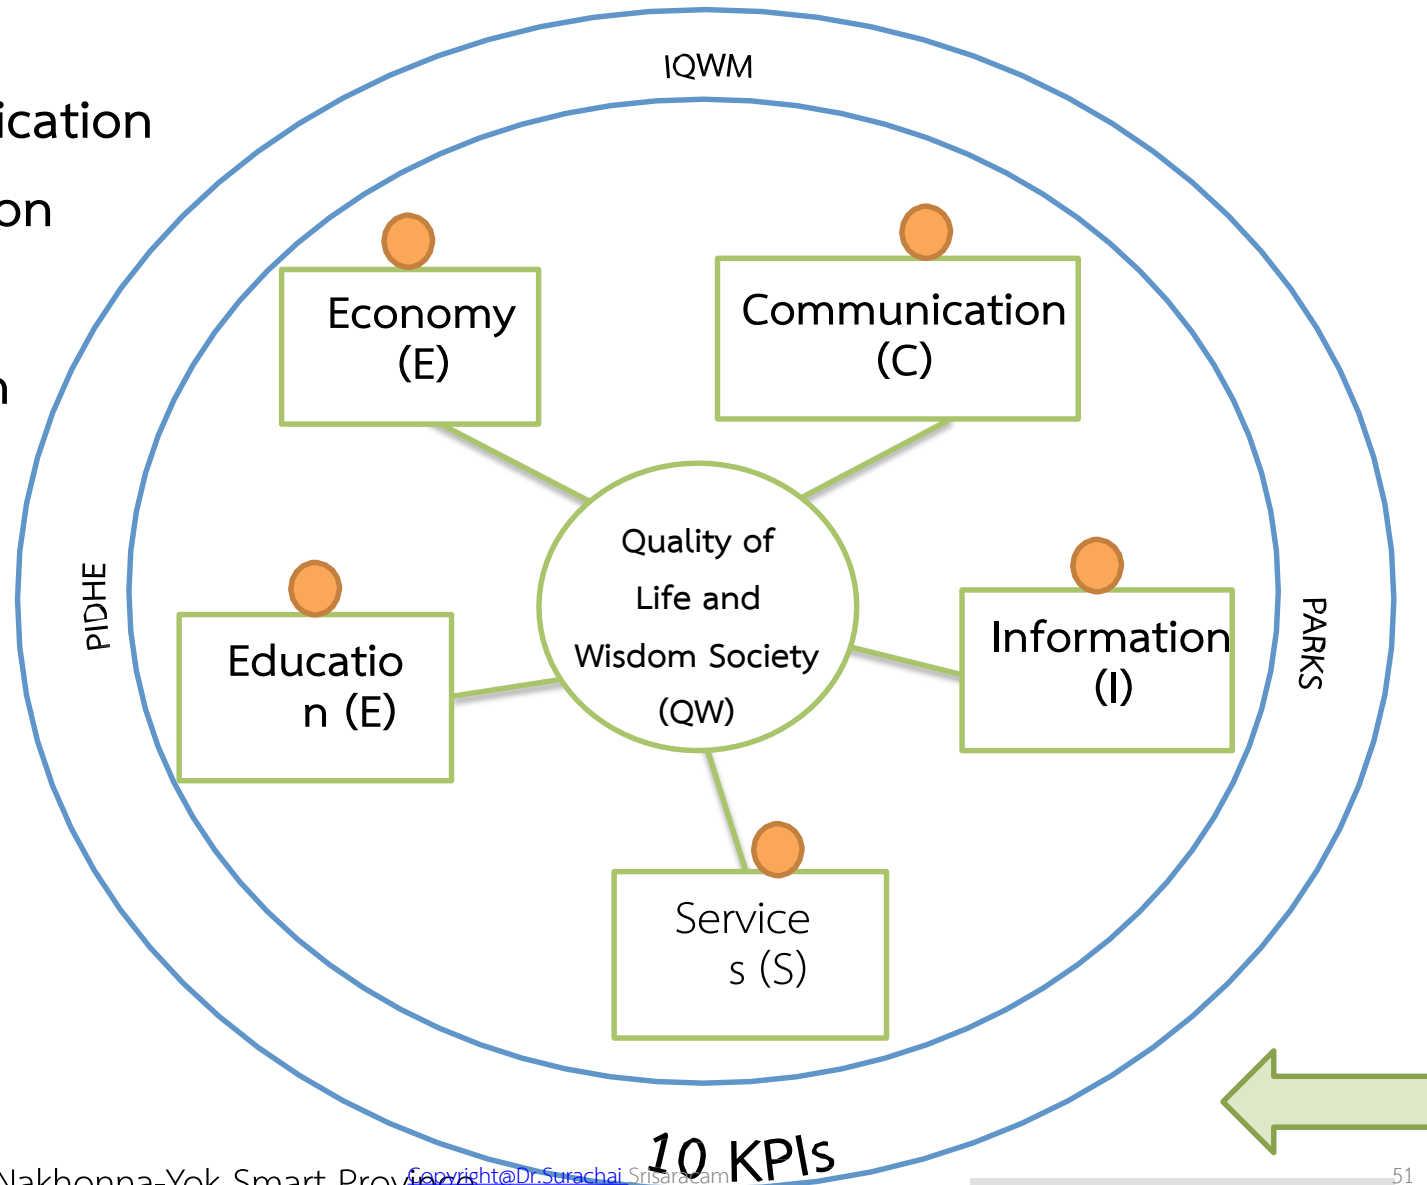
ication

on

n

IQWM

Economy (E)

Communication (C)

Quality of Life and Wisdom Society (QW)

PIDHE

Educatio n (E)

Information (I)

PARKS

Service s (S)

10 KPIs

Nakhonna-Yok Smart Prov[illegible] Copyright@Dr.Surachai Srisaracam

51